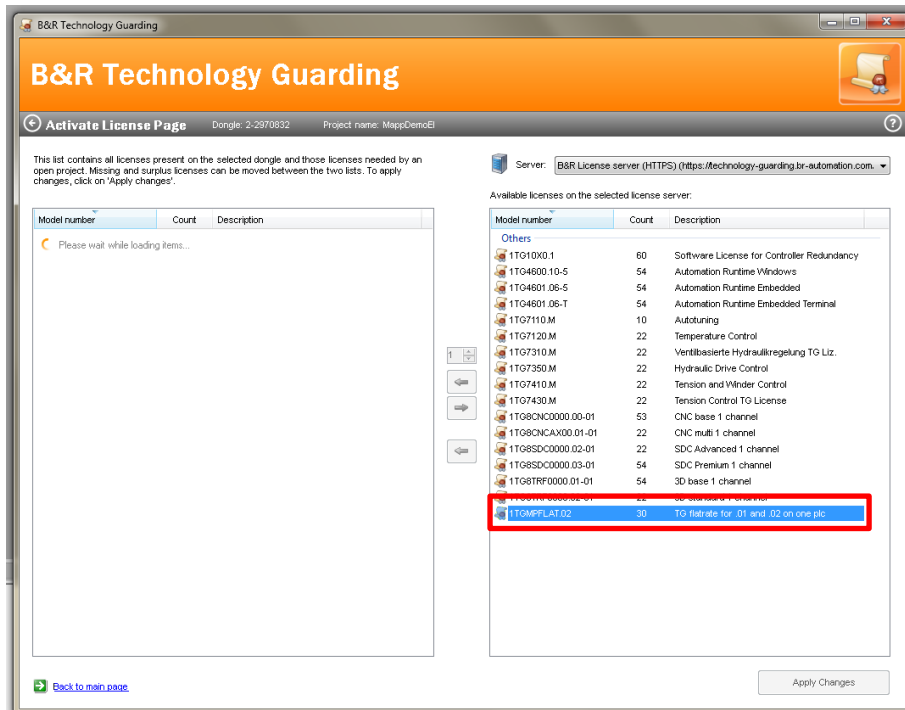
B&R Technology Guarding

B&R Technology Guarding

Activate License Page Dongle: 2-2970832 Project name: MappDemoEl

This list contains all licenses present on the selected dongle and those licenses needed by an open project. Missing and surplus licenses can be moved between the two lists. To apply changes, click on 'Apply changes'.

| Model number | Count | Description |
|---|---|---|
| Please wait while loading items... | | |

Server: B&R License server (HTTPS) (https://technology-guarding.br-automation.com.

Available licenses on the selected license server:

| Model number | Count | Description |
|---|---|---|
| Others | | |
| 1TG10X0.1 | 60 | Software License for Controller Redundancy |
| 1TG4600.10-5 | 54 | Automation Runtime Windows |
| 1TG4601.06-5 | 54 | Automation Runtime Embedded |
| 1TG4601.06-T | 54 | Automation Runtime Embedded Terminal |
| 1TG7110.M | 10 | Autotuning |
| 1TG7120.M | 22 | Temperature Control |
| 1TG7310.M | 22 | Ventilbasierte Hydraulikregelung TG Liz. |
| 1TG7350.M | 22 | Hydraulic Drive Control |
| 1TG7410.M | 22 | Tension and Winder Control |
| 1TG7430.M | 22 | Tension Control TG License |
| 1TG8CNC0000.00-01 | 53 | CNC base 1 channel |
| 1TG8CNCAX00.01-01 | 22 | CNC multi 1 channel |
| 1TG8SDC0000.02-01 | 22 | SDC Advanced 1 channel |
| 1TG8SDC0000.03-01 | 54 | SDC Premium 1 channel |
| 1TG8TRF0000.01-01 | 54 | 3D base 1 channel |
| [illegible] | 22 | 3D standard 1 channel |
| 1TGMPFLAT.02 | 30 | TG flatrate for .01 and .02 on one plc |

1

Back to main page

Apply Changes